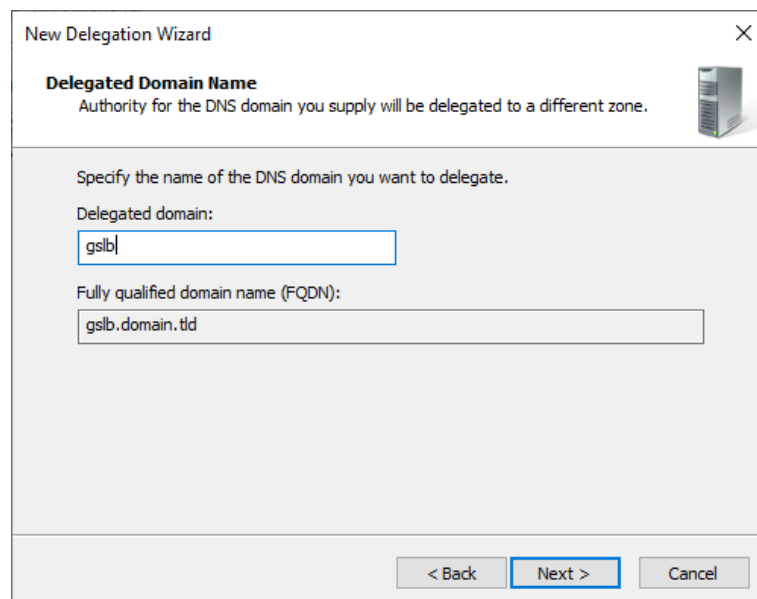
New Delegation Wizard

Delegated Domain Name
Authority for the DNS domain you supply will be delegated to a different zone.

Specify the name of the DNS domain you want to delegate.

Delegated domain:

gslb

Fully qualified domain name (FQDN):

gslb.domain.tld

< Back
Next >
Cancel